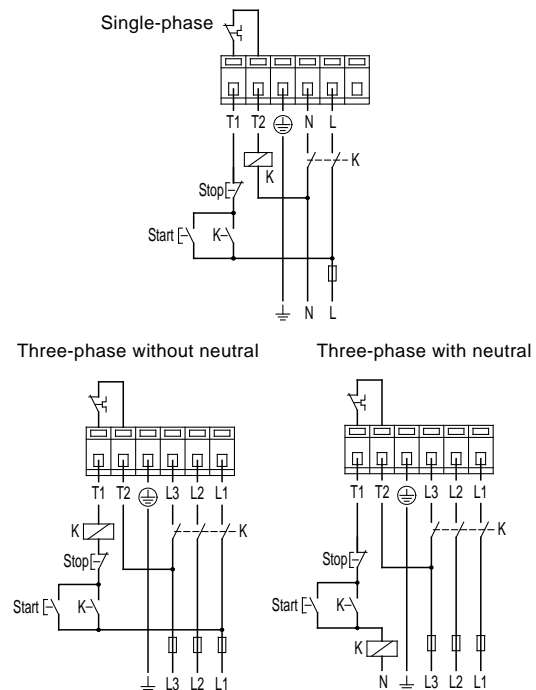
Single-phase

T1 T2 N L

K

K

Stop

Start K

N L

Three-phase without neutral

T1 T2 L3 L2 L1

K

K

Stop

Start K

L3 L2 L1

Three-phase with neutral

T1 T2 L3 L2 L1

K

Stop

Start K

K

N L3 L2 L1